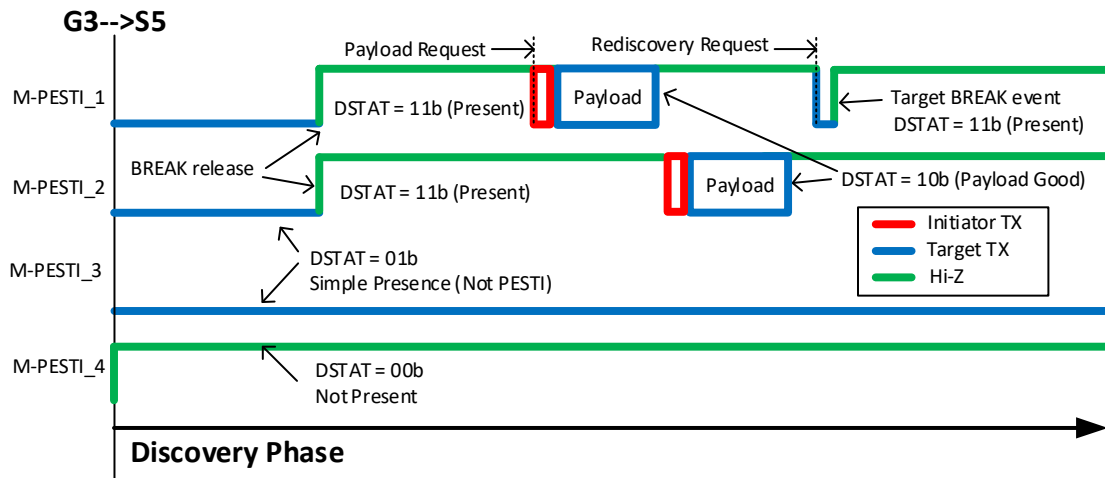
G3-->S5

Payload Request

Rediscovery Request

M-PESTI_1

DSTAT = 11b (Present)

Payload

Target BREAK event
DSTAT = 11b (Present)

BREAK release

M-PESTI_2

DSTAT = 11b (Present)

Payload

DSTAT = 10b (Payload Good)

Initiator TX
Target TX
Hi-Z

DSTAT = 01b
Simple Presence (Not PESTI)

M-PESTI_3

M-PESTI_4

DSTAT = 00b
Not Present

Discovery Phase